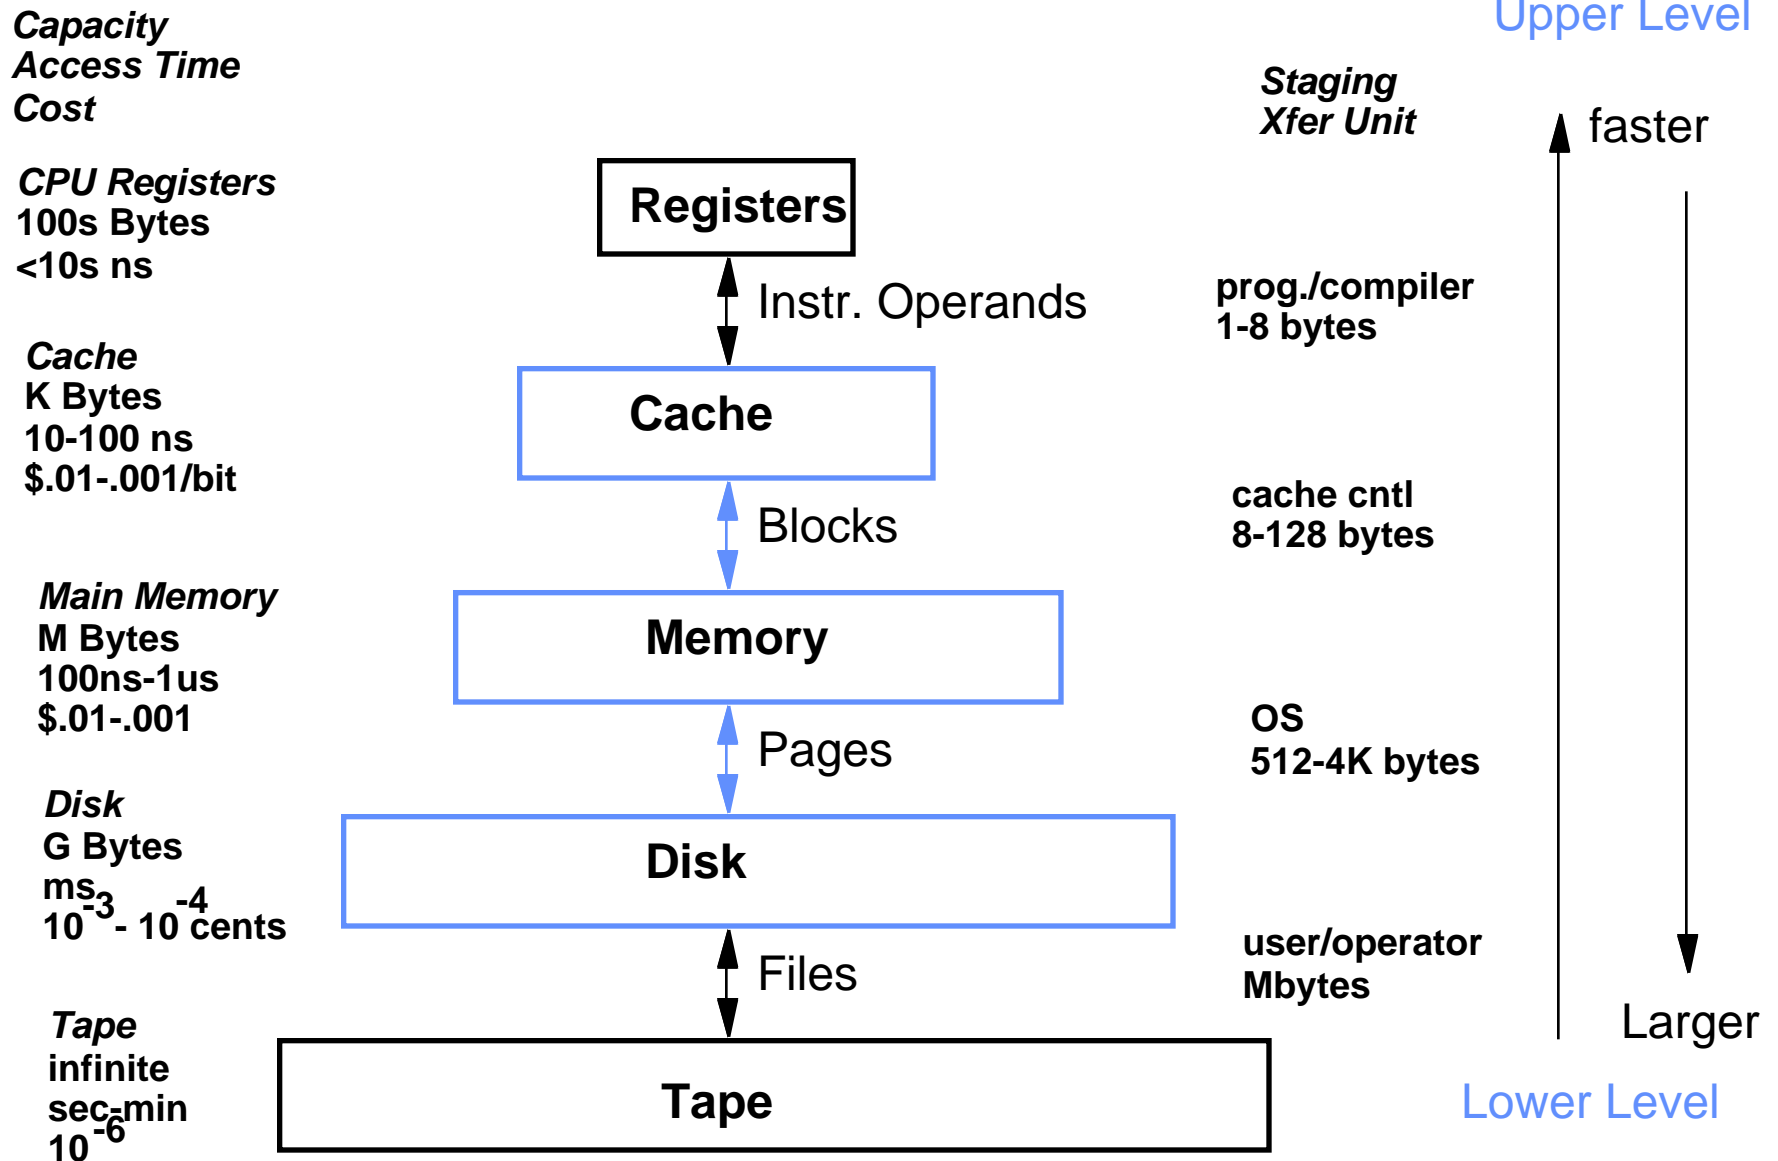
Capacity
Access Time
Cost

Upper Level

Staging
Xfer Unit

faster

CPU Registers
100s Bytes
<10s ns

Registers

Instr. Operands

prog./compiler
1-8 bytes

Cache
K Bytes
10-100 ns
\$.01-.001/bit

Cache

Blocks

cache cntl
8-128 bytes

Main Memory
M Bytes
100ns-1us
\$.01-.001

Memory

Pages

OS
512-4K bytes

Disk
G Bytes
ms
$10^{-3}$ - $10^{-4}$ cents

Disk

Files

user/operator
Mbytes

Larger

Tape
infinite
sec-min
$10^{-6}$

Tape

Lower Level